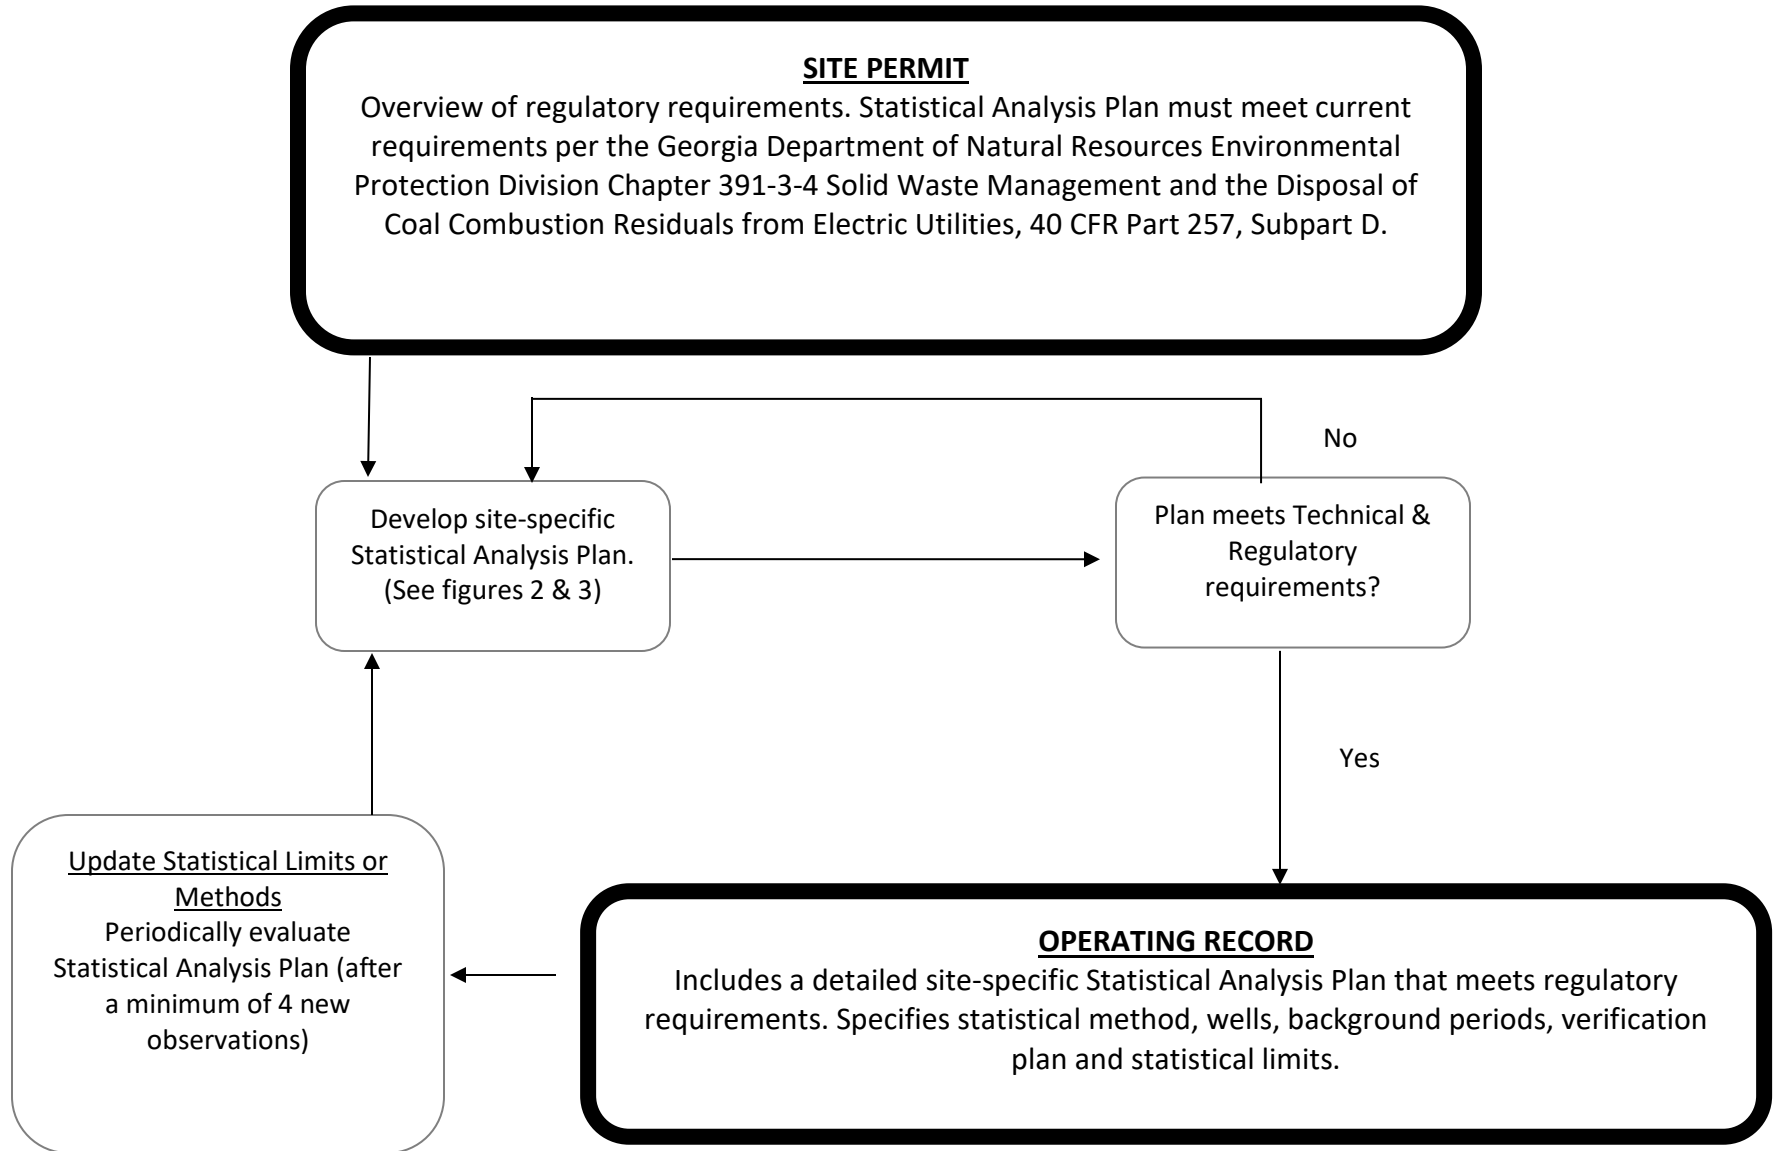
SITE PERMIT
Overview of regulatory requirements. Statistical Analysis Plan must meet current requirements per the Georgia Department of Natural Resources Environmental Protection Division Chapter 391-3-4 Solid Waste Management and the Disposal of Coal Combustion Residuals from Electric Utilities, 40 CFR Part 257, Subpart D.

No

Develop site-specific Statistical Analysis Plan. (See figures 2 & 3)

Plan meets Technical & Regulatory requirements?

Yes

Update Statistical Limits or Methods
Periodically evaluate Statistical Analysis Plan (after a minimum of 4 new observations)

OPERATING RECORD
Includes a detailed site-specific Statistical Analysis Plan that meets regulatory requirements. Specifies statistical method, wells, background periods, verification plan and statistical limits.